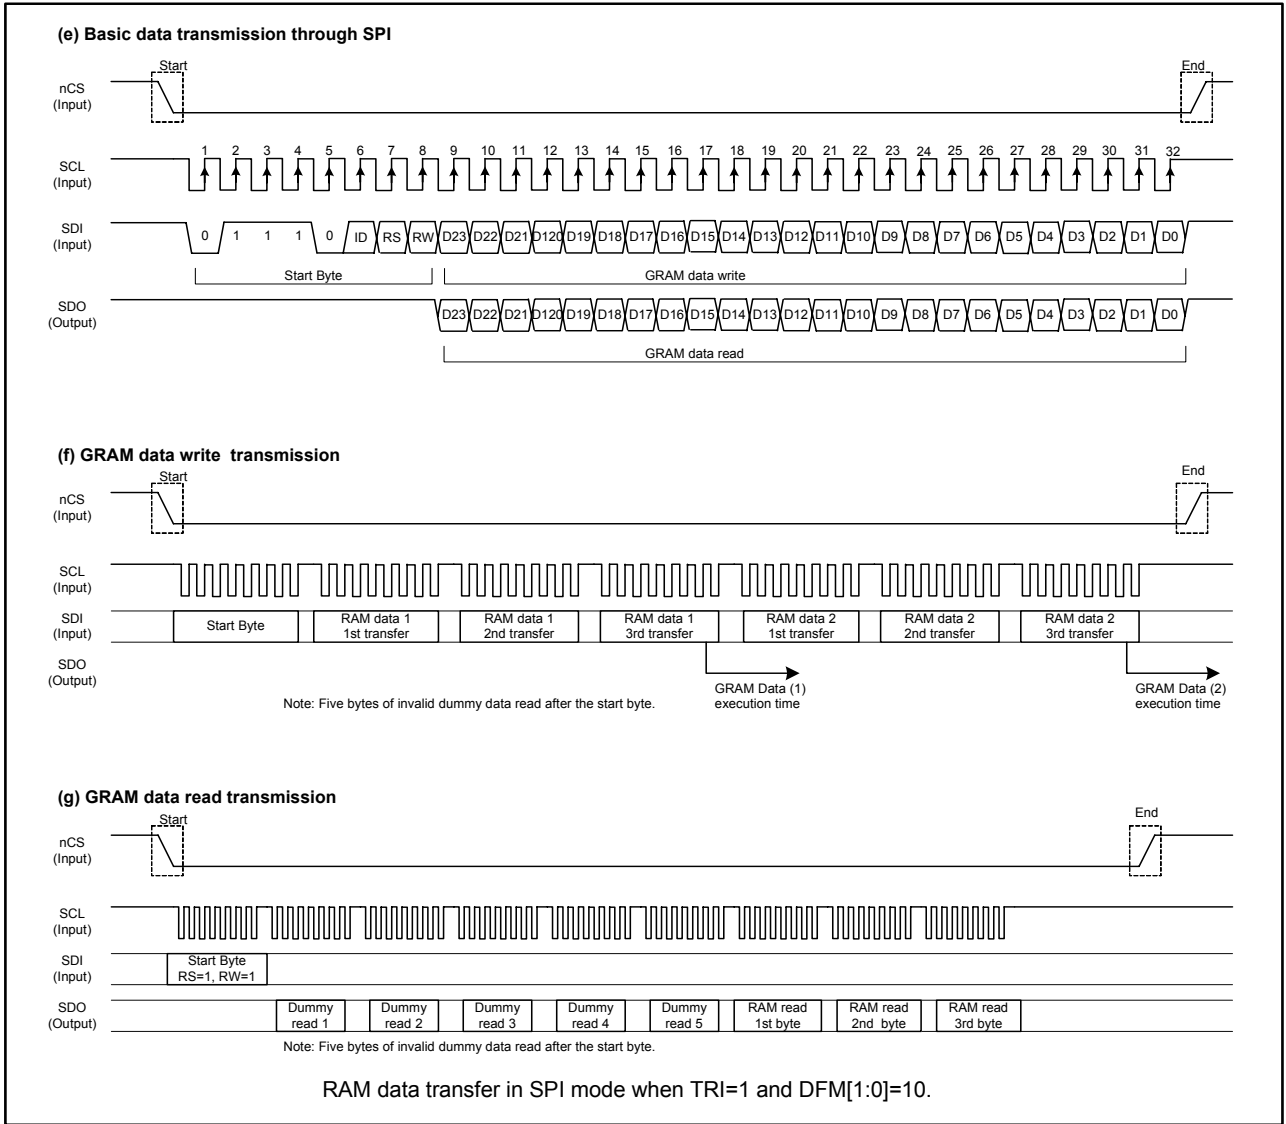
(e) Basic data transmission through SPI

Start

End

nCS
(Input)

SCL
(Input)

1 2 3 4 5 6 7 8 9 10 11 12 13 14 15 16 17 18 19 20 21 22 23 24 25 26 27 28 29 30 31 32

SDI
(Input)

0 1 1 1 0 ID RS RW D23 D22 D21 D120 D19 D18 D17 D16 D15 D14 D13 D12 D11 D10 D9 D8 D7 D6 D5 D4 D3 D2 D1 D0

Start Byte

GRAM data write

SDO
(Output)

D23 D22 D21 D120 D19 D18 D17 D16 D15 D14 D13 D12 D11 D10 D9 D8 D7 D6 D5 D4 D3 D2 D1 D0

GRAM data read

(f) GRAM data write transmission

Start

End

nCS
(Input)

SCL
(Input)

SDI
(Input)

Start Byte

RAM data 1
1st transfer

RAM data 1
2nd transfer

RAM data 1
3rd transfer

RAM data 2
1st transfer

RAM data 2
2nd transfer

RAM data 2
3rd transfer

SDO
(Output)

GRAM Data (1)
execution time

GRAM Data (2)
execution time

Note: Five bytes of invalid dummy data read after the start byte.

(g) GRAM data read transmission

Start

End

nCS
(Input)

SCL
(Input)

SDI
(Input)

Start Byte
RS=1, RW=1

SDO
(Output)

Dummy
read 1

Dummy
read 2

Dummy
read 3

Dummy
read 4

Dummy
read 5

RAM read
1st byte

RAM read
2nd byte

RAM read
3rd byte

Note: Five bytes of invalid dummy data read after the start byte.

RAM data transfer in SPI mode when TRI=1 and DFM[1:0]=10.